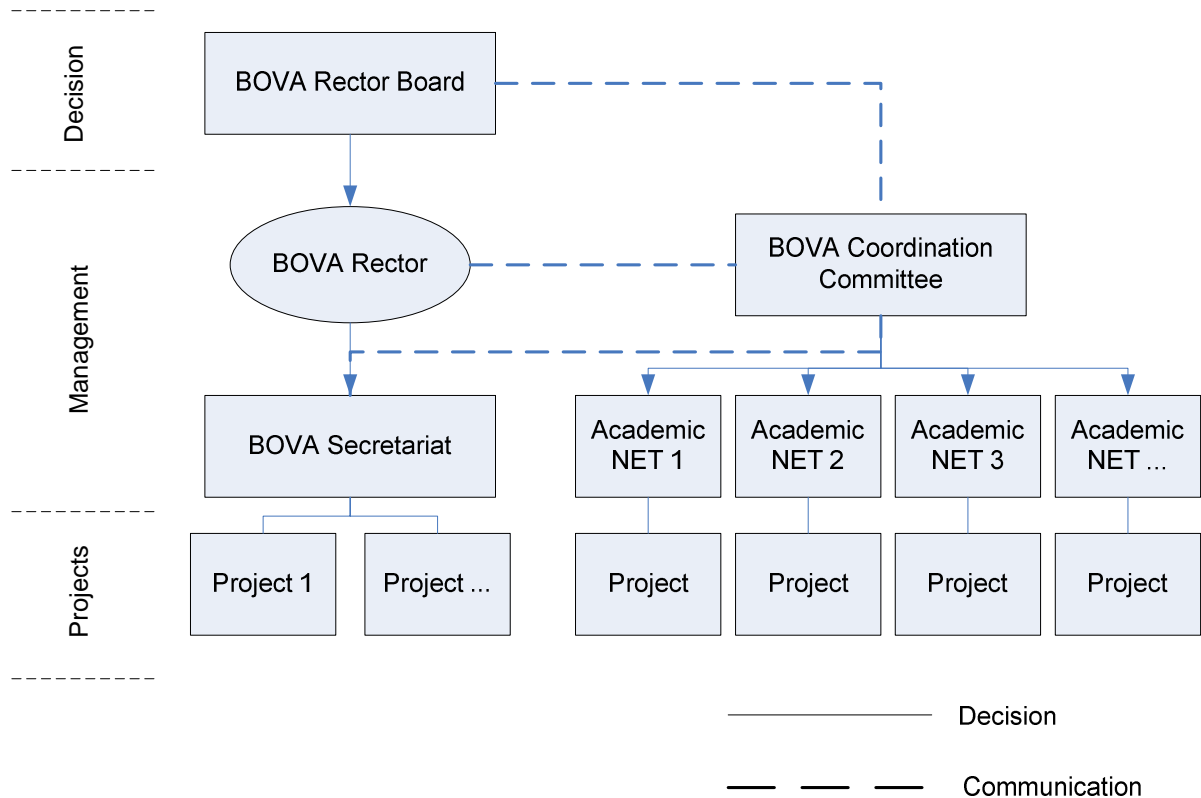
Decision

BOVA Rector Board

Management

BOVA Rector

BOVA Coordination Committee

BOVA Secretariat

Academic NET 1

Academic NET 2

Academic NET 3

Academic NET ...

Projects

Project 1

Project ...

Project

Project

Project

Project

Decision

Communication